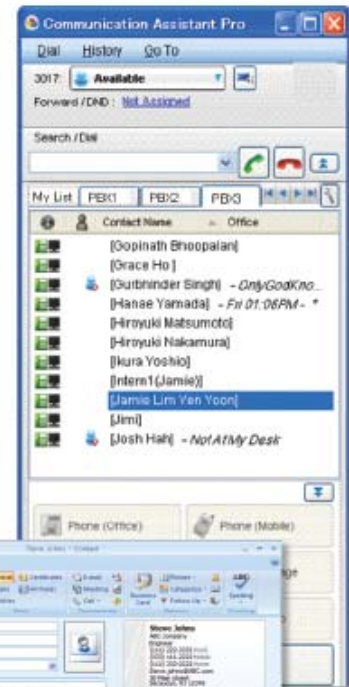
Communication Assistant Pro

Dial History Go To

3017: Available

Forward / DND : Not Assigned

Search / Dial

My List PBX1 PBX2 PBX3

Contact Name Office

[Gopinath Bhoopalan]
[Grace Ho]
[Gurbhinder Singh] - OnlyGodKno...
[Hanse Yamada] - Fri 01:06PM - *
[Hiroyuki Matsumoto]
[Hiroyuki Nakamura]
[Ikura Yoshio]
[Intern1(Jamie)]
[Jamie Lim Yen Yoon]
[Jimi]
[Josh Hah] - NotAtMyDesk

Phone (Office)
Phone (Mobile)

Steve Johns
ABC company
Engineer
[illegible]